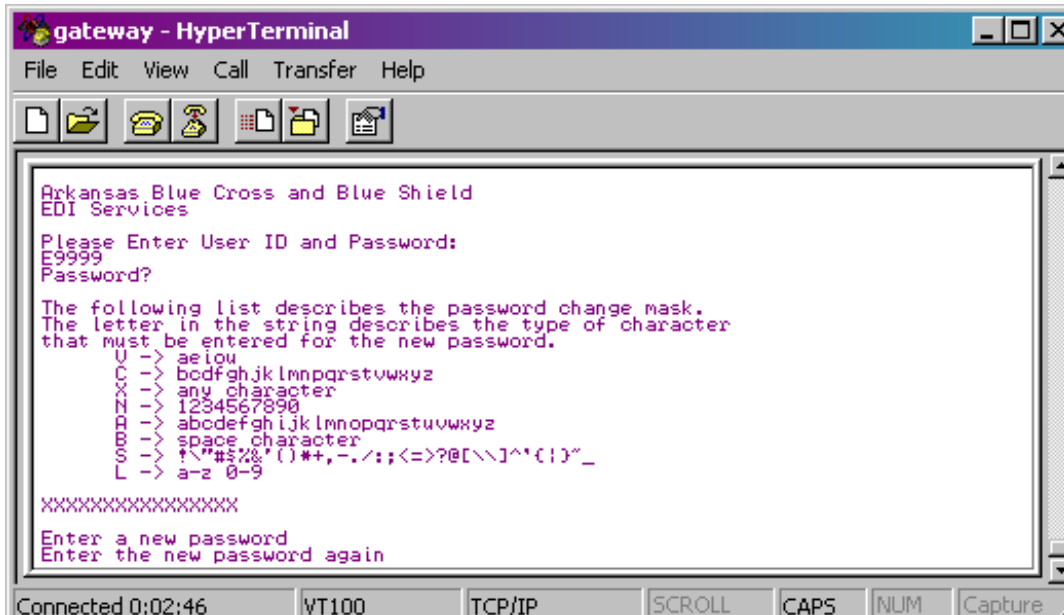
gateway - HyperTerminal

File Edit View Call Transfer Help

Arkansas Blue Cross and Blue Shield
EDI Services

Please Enter User ID and Password:
E9999
Password?

The following list describes the password change mask.
The letter in the string describes the type of character
that must be entered for the new password.
V -> aeiou
C -> bcdfghjklmnpqrstvwxyz
X -> any character
N -> 1234567890
A -> abcdefghijklmnopqrstuvwxyz
B -> space character
S -> !\"#$%&'()*+,-./:;<=>?@[\\]^'{|}~_
L -> a-z 0-9

XXXXXXXXXXXXXXX

Enter a new password
Enter the new password again

Connected 0:02:46 | VT100 | TCP/IP | SCROLL | CAPS | NUM | Capture